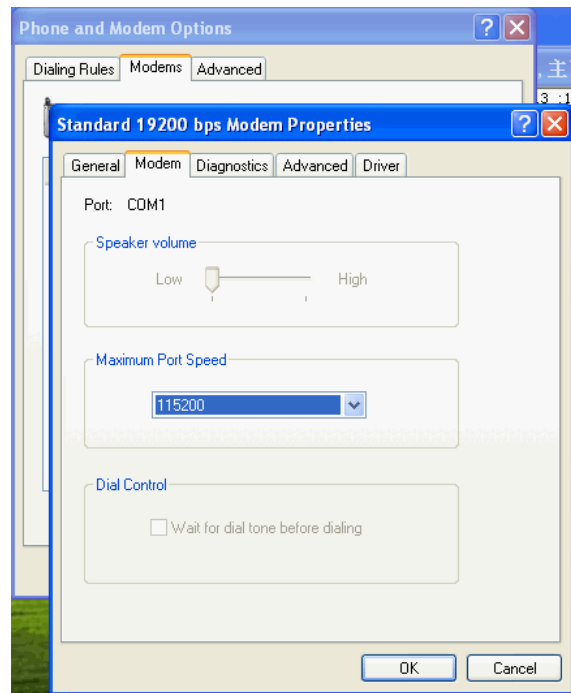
Phone and Modem Options

Dialing Rules
Modems
Advanced

, 主
3 :1

Standard 19200 bps Modem Properties

General
Modem
Diagnostics
Advanced
Driver

Port: COM1

Speaker volume

Low
High

Maximum Port Speed

115200

Dial Control

Wait for dial tone before dialing

OK
Cancel